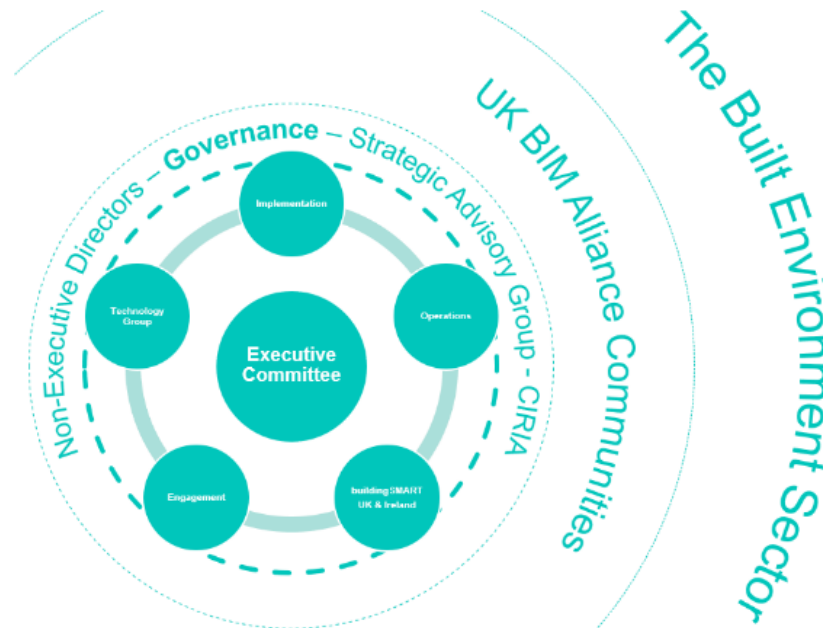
The Built Environment Sector

UK BIM Alliance Communities

Non-Executive Directors – Governance – Strategic Advisory Group - CIRIA

Implementation

Operations

buildingSMART UK & Ireland

Engagement

Technology Group

Executive Committee